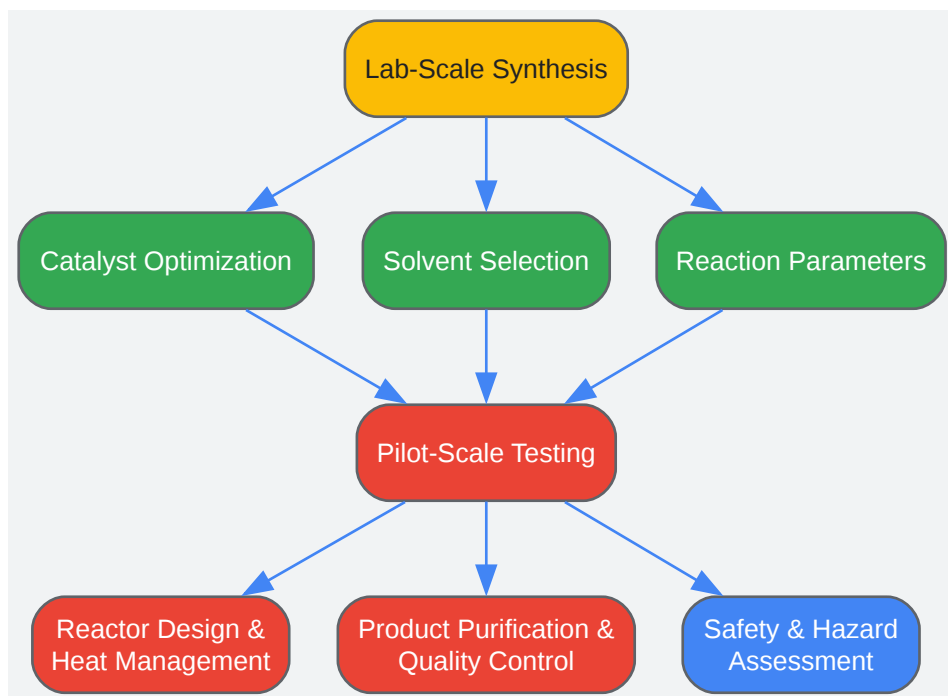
Lab-Scale Synthesis

Catalyst Optimization

Solvent Selection

Reaction Parameters

Pilot-Scale Testing

Reactor Design & Heat Management

Product Purification & Quality Control

Safety & Hazard Assessment